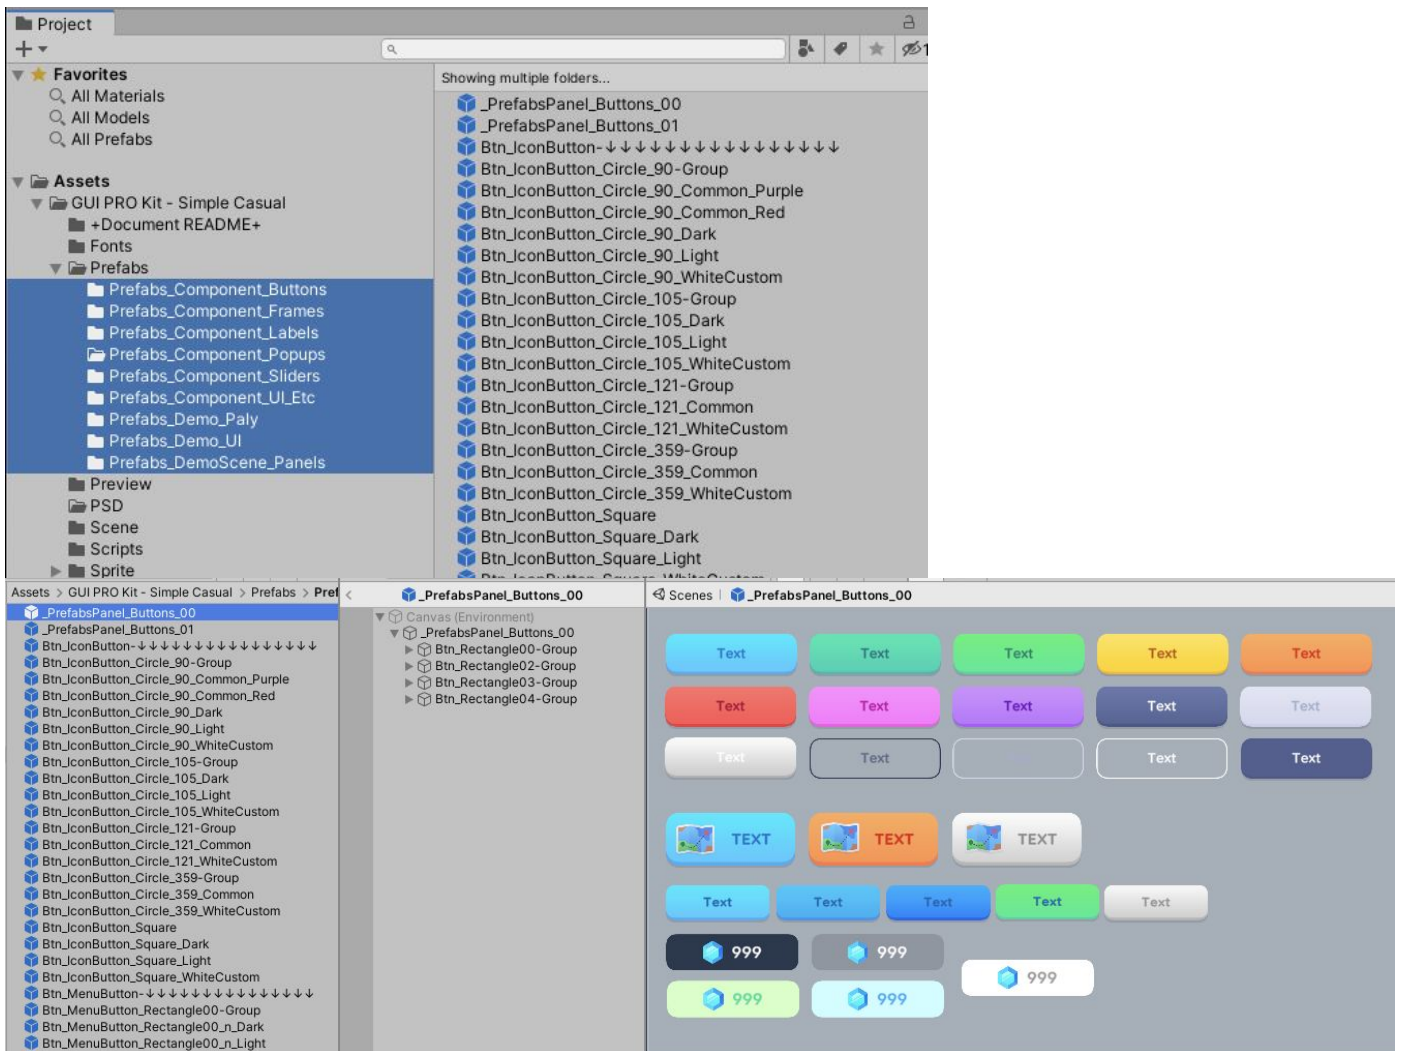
Project

Favorites
All Materials
All Models
All Prefabs

Assets
GUI PRO Kit - Simple Casual
+Document README+
Fonts
Prefabs
Prefabs_Component_Buttons
Prefabs_Component_Frames
Prefabs_Component_Labels
Prefabs_Component_Popups
Prefabs_Component_Sliders
Prefabs_Component_UI_Etc
Prefabs_Demo_Paly
Prefabs_Demo_UI
Prefabs_DemoScene_Panels
Preview
PSD
Scene
Scripts
Sprite

Showing multiple folders...
_PrefabsPanel_Buttons_00
_PrefabsPanel_Buttons_01
Btn_IconButton-↓↓↓↓↓↓↓↓↓↓↓↓↓↓↓↓↓↓↓
Btn_IconButton_Circle_90-Group
Btn_IconButton_Circle_90_Common_Purple
Btn_IconButton_Circle_90_Common_Red
Btn_IconButton_Circle_90_Dark
Btn_IconButton_Circle_90_Light
Btn_IconButton_Circle_90_WhiteCustom
Btn_IconButton_Circle_105-Group
Btn_IconButton_Circle_105_Dark
Btn_IconButton_Circle_105_Light
Btn_IconButton_Circle_105_WhiteCustom
Btn_IconButton_Circle_121-Group
Btn_IconButton_Circle_121_Common
Btn_IconButton_Circle_121_WhiteCustom
Btn_IconButton_Circle_359-Group
Btn_IconButton_Circle_359_Common
Btn_IconButton_Circle_359_WhiteCustom
Btn_IconButton_Square
Btn_IconButton_Square_Dark
Btn_IconButton_Square_Light
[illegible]

Assets > GUI PRO Kit - Simple Casual > Prefabs > Pref
_PrefabsPanel_Buttons_00
_PrefabsPanel_Buttons_01
Btn_IconButton-↓↓↓↓↓↓↓↓↓↓↓↓↓↓↓↓↓↓
Btn_IconButton_Circle_90-Group
Btn_IconButton_Circle_90_Common_Purple
Btn_IconButton_Circle_90_Common_Red
Btn_IconButton_Circle_90_Dark
Btn_IconButton_Circle_90_Light
Btn_IconButton_Circle_90_WhiteCustom
Btn_IconButton_Circle_105-Group
Btn_IconButton_Circle_105_Dark
Btn_IconButton_Circle_105_Light
Btn_IconButton_Circle_105_WhiteCustom
Btn_IconButton_Circle_121-Group
Btn_IconButton_Circle_121_Common
Btn_IconButton_Circle_121_WhiteCustom
Btn_IconButton_Circle_359-Group
Btn_IconButton_Circle_359_Common
Btn_IconButton_Circle_359_WhiteCustom
Btn_IconButton_Square
Btn_IconButton_Square_Dark
Btn_IconButton_Square_Light
Btn_IconButton_Square_WhiteCustom
Btn_MenuButton-↓↓↓↓↓↓↓↓↓↓↓↓↓↓↓
Btn_MenuButton_Rectangle00-Group
Btn_MenuButton_Rectangle00_n_Dark
Btn_MenuButton_Rectangle00_n_Light

_PrefabsPanel_Buttons_00
Canvas (Environment)
_PrefabsPanel_Buttons_00
Btn_Rectangle00-Group
Btn_Rectangle02-Group
Btn_Rectangle03-Group
Btn_Rectangle04-Group

Scenes _PrefabsPanel_Buttons_00
Text Text Text Text Text
Text Text Text Text Text
Text Text Text Text
TEXT TEXT TEXT
Text Text Text Text Text
999 999 999
999 999